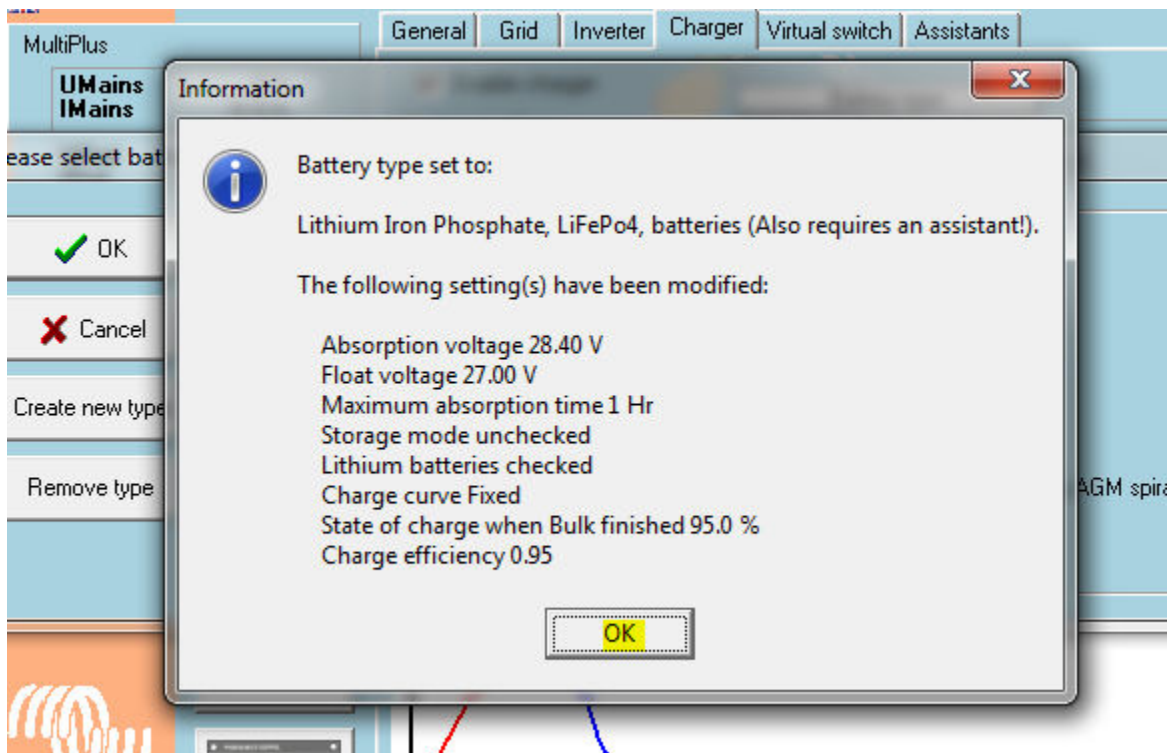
MultiPlus

UMains
IMains

ease select bat

OK

Cancel

Create new type

Remove type

General | Grid | Inverter | Charger | Virtual switch | Assistants

AGM spira

Information

Battery type set to:

Lithium Iron Phosphate, LiFePo4, batteries (Also requires an assistant!).

The following setting(s) have been modified:

Absorption voltage 28.40 V
Float voltage 27.00 V
Maximum absorption time 1 Hr
Storage mode unchecked
Lithium batteries checked
Charge curve Fixed
State of charge when Bulk finished 95.0 %
Charge efficiency 0.95

OK